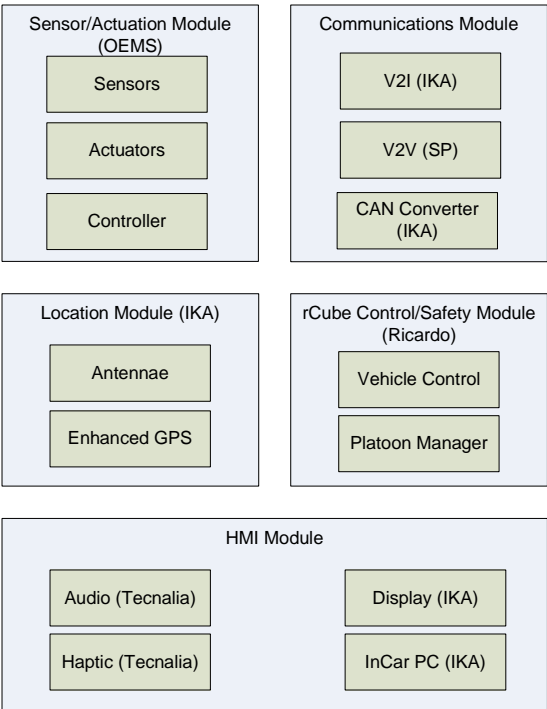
Sensor/Actuation Module (OEMS)

Sensors

Actuators

Controller

Communications Module

V2I (IKA)

V2V (SP)

CAN Converter (IKA)

Location Module (IKA)

Antennae

Enhanced GPS

rCube Control/Safety Module (Ricardo)

Vehicle Control

Platoon Manager

HMI Module

Audio (Tecnalia)

Haptic (Tecnalia)

Display (IKA)

InCar PC (IKA)